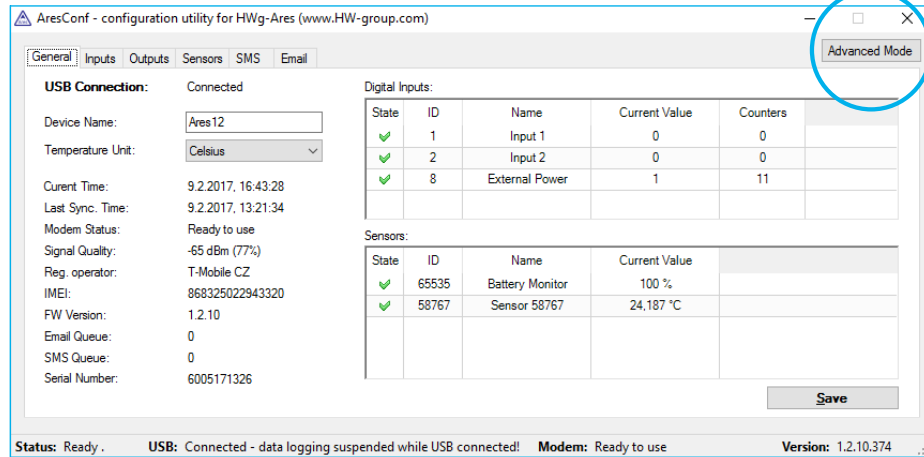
AresConf - configuration utility for HWg-Ares (www.HW-group.com)

Advanced Mode

General | Inputs | Outputs | Sensors | SMS | Email

USB Connection: Connected

Device Name: Ares12
Temperature Unit: Celsius

Curent Time: 9.2.2017, 16:43:28
Last Sync. Time: 9.2.2017, 13:21:34
Modem Status: Ready to use
Signal Quality: -65 dBm (77%)
Reg. operator: T-Mobile CZ
IMEI: 868325022943320
FW Version: 1.2.10
Email Queue: 0
SMS Queue: 0
Serial Number: 6005171326

Digital Inputs:

| State | ID | Name | Current Value | Counters |
|---|---|---|---|---|
| ✓ | 1 | Input 1 | 0 | 0 |
| ✓ | 2 | Input 2 | 0 | 0 |
| ✓ | 8 | External Power | 1 | 11 |

Sensors:

| State | ID | Name | Current Value |
|---|---|---|---|
| ✓ | 65535 | Battery Monitor | 100 % |
| ✓ | 58767 | Sensor 58767 | 24,187 °C |

Save

Status: Ready . USB: Connected - data logging suspended while USB connected! Modem: Ready to use Version: 1.2.10.374